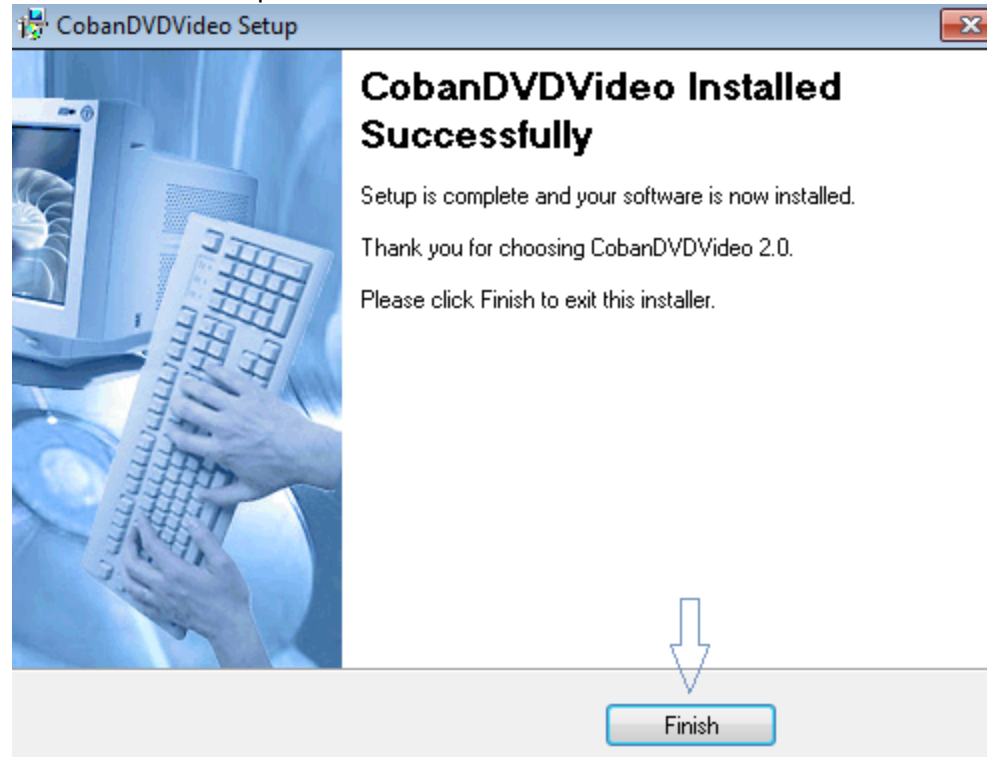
CobanDVDVideo Setup

CobanDVDVideo Installed Successfully

Setup is complete and your software is now installed.

Thank you for choosing CobanDVDVideo 2.0.

Please click Finish to exit this installer.

Finish